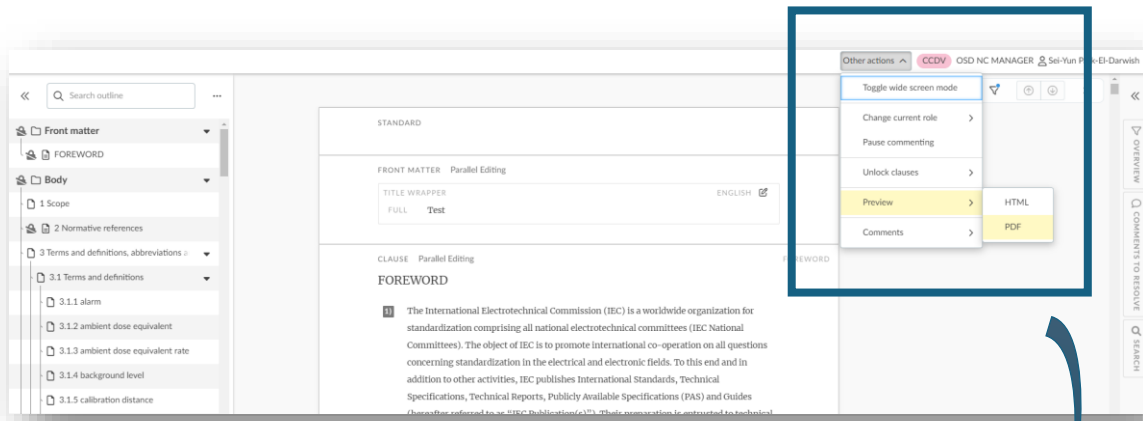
Other actions
CCDV OSD NC MANAGER Sei-Yun P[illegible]-El-Darwish

«
Search outline
...
Front matter
FOREWORD
Body
1 Scope
2 Normative references
3 Terms and definitions, abbreviations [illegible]
3.1 Terms and definitions
3.1.1 alarm
3.1.2 ambient dose equivalent
3.1.3 ambient dose equivalent rate
3.1.4 background level
3.1.5 calibration distance

STANDARD

FRONT MATTER Parallel Editing
TITLE WRAPPER ENGLISH
FULL Test

CLAUSE Parallel Editing
FOREWORD
FOREWORD
1) The International Electrotechnical Commission (IEC) is a worldwide organization for standardization comprising all national electrotechnical committees (IEC National Committees). The object of IEC is to promote international co-operation on all questions concerning standardization in the electrical and electronic fields. To this end and in addition to other activities, IEC publishes International Standards, Technical Specifications, Technical Reports, Publicly Available Specifications (PAS) and Guides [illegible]

Toggle wide screen mode
Change current role
Pause commenting
Unlock clauses
Preview
Comments
HTML
PDF

«
OVERVIEW
COMMENTS TO RESOLVE
SEARCH